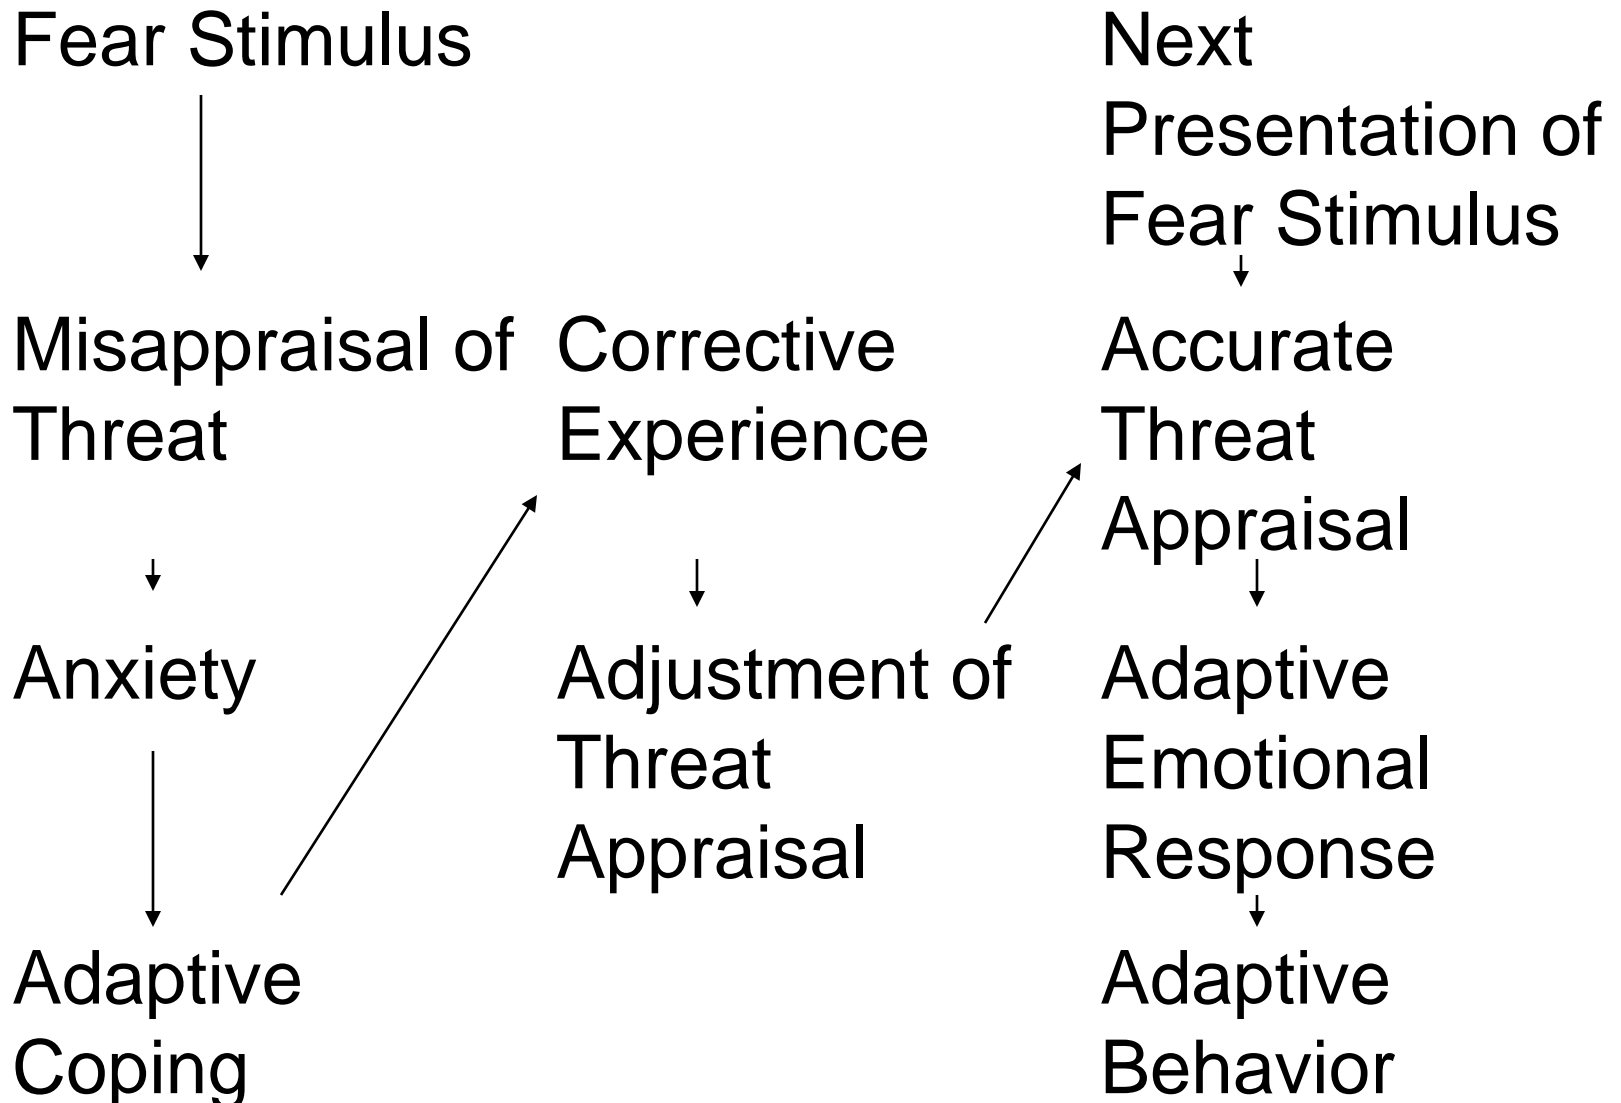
Fear Stimulus

Misappraisal of Threat

Anxiety

Adaptive Coping

Corrective Experience

Adjustment of Threat Appraisal

Next Presentation of Fear Stimulus

Accurate Threat Appraisal

Adaptive Emotional Response

Adaptive Behavior